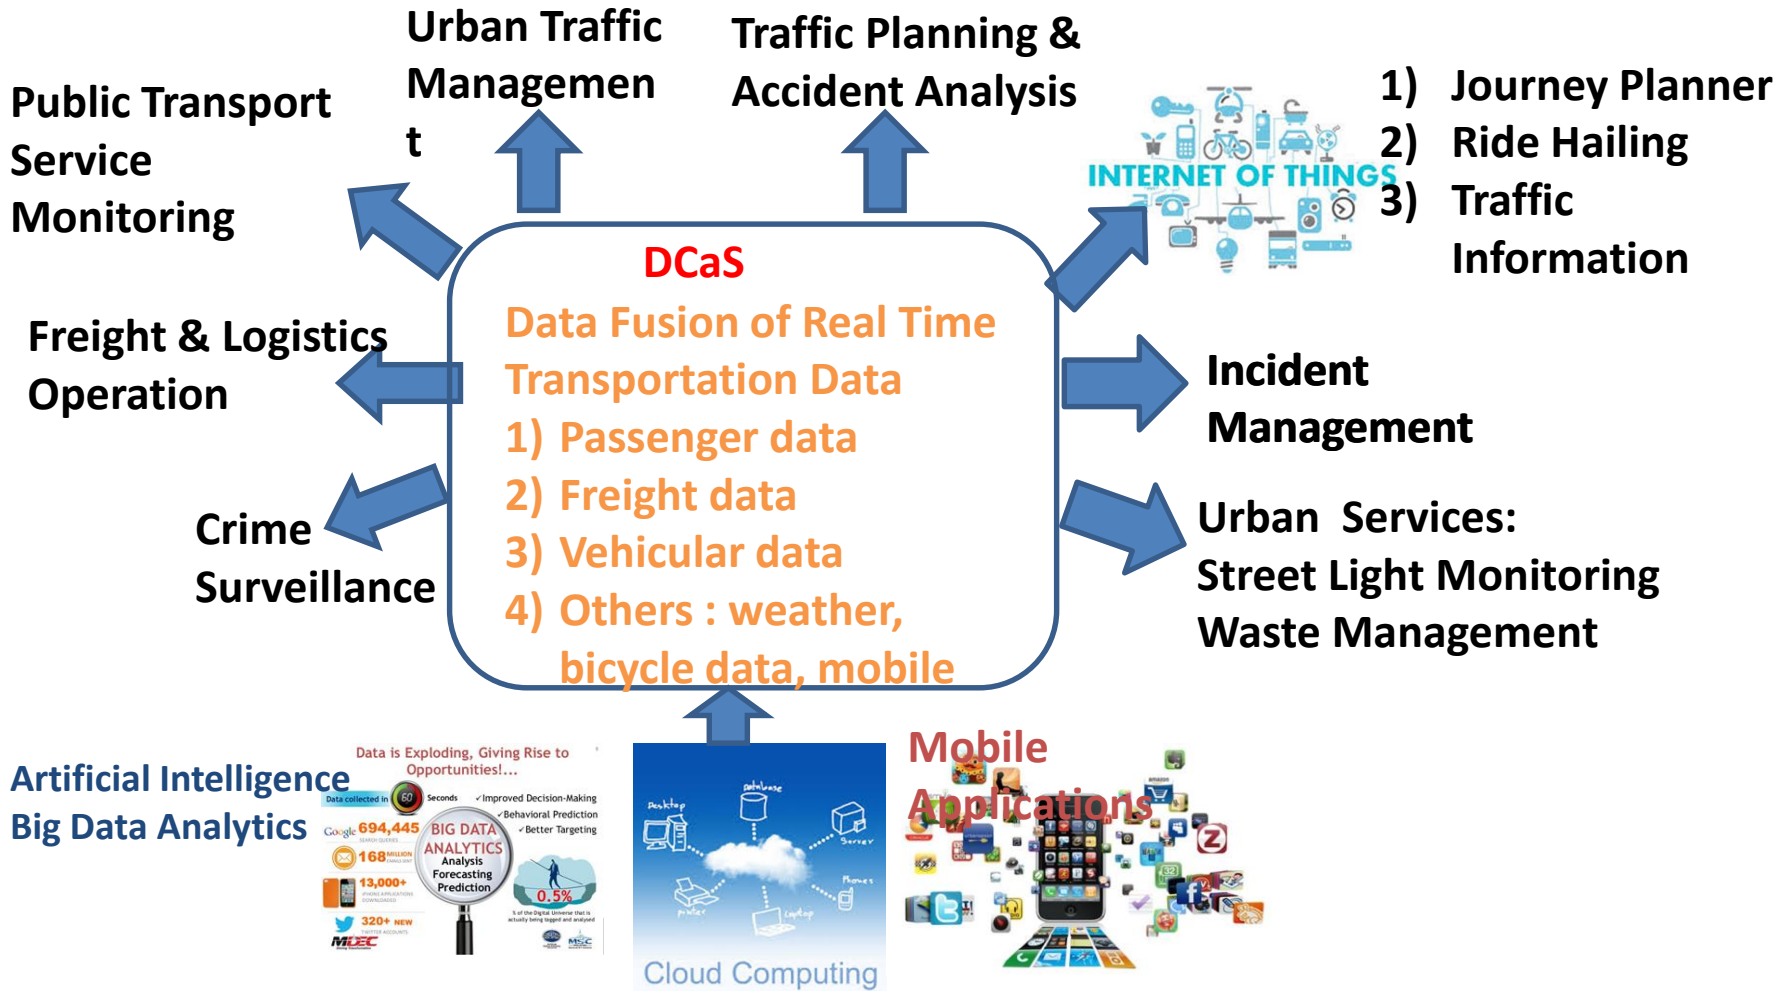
Urban Traffic Managemen t

Traffic Planning & Accident Analysis

Public Transport Service Monitoring

INTERNET OF THINGS

1) Journey Planner
2) Ride Hailing
3) Traffic Information

DCaS
Data Fusion of Real Time Transportation Data
1) Passenger data
2) Freight data
3) Vehicular data
4) Others : weather, bicycle data, mobile

Freight & Logistics Operation

Incident Management

Crime Surveillance

Urban Services:
Street Light Monitoring
Waste Management

Artificial Intelligence
Big Data Analytics

Data is Exploding, Giving Rise to Opportunities!...
Data collected in 60 Seconds
Google 694,445
168 MILLION
13,000+
320+ NEW
BIG DATA ANALYTICS Analysis Forecasting Prediction
✓Improved Decision-Making
✓Behavioral Prediction
✓Better Targeting
0.5%
MDEC
MSC

Desktop
database
Server
Phones
printer
laptop
Cloud Computing

Mobile Applications